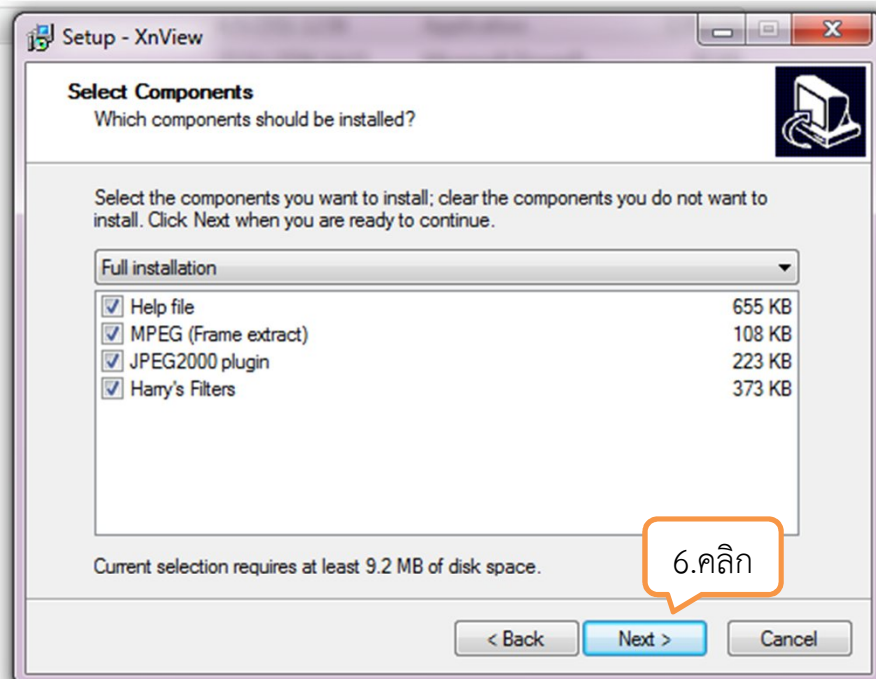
Setup - XnView

Select Components
Which components should be installed?

Select the components you want to install; clear the components you do not want to install. Click Next when you are ready to continue.

Full installation

| | |
|---|---|
| Help file | 655 KB |
| MPEG (Frame extract) | 108 KB |
| JPEG2000 plugin | 223 KB |
| Harry's Filters | 373 KB |

Current selection requires at least 9.2 MB of disk space.

6.คลิก

< Back
Next >
Cancel